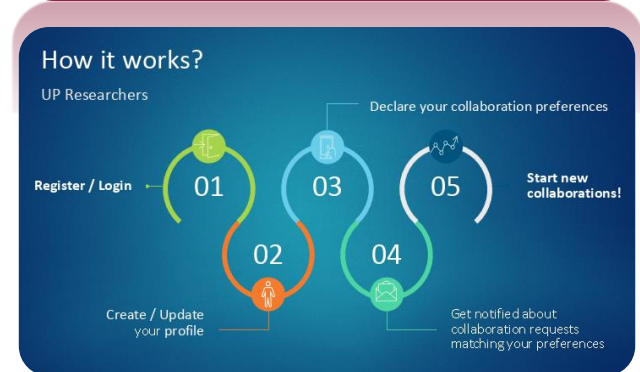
How it works?

UP Researchers

Declare your collaboration preferences

Register / Login

01

03

05

Start new collaborations!

02

04

Create / Update your profile

Get notified about collaboration requests matching your preferences